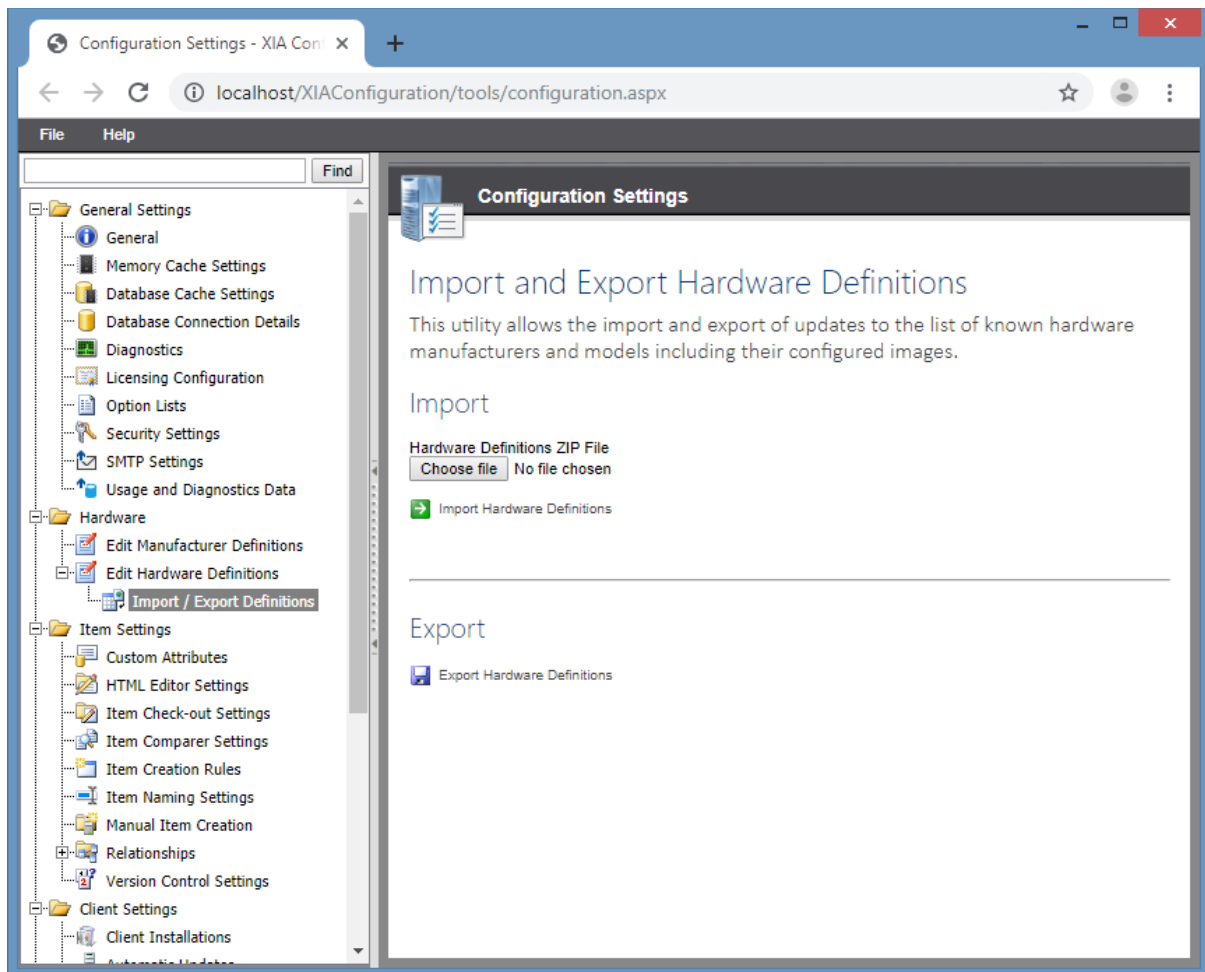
Configuration Settings - XIA Con ×
+
localhost/XIAConfiguration/tools/configuration.aspx

File Help

Find

General Settings
General
Memory Cache Settings
Database Cache Settings
Database Connection Details
Diagnostics
Licensing Configuration
Option Lists
Security Settings
SMTP Settings
Usage and Diagnostics Data
Hardware
Edit Manufacturer Definitions
Edit Hardware Definitions
Import / Export Definitions
Item Settings
Custom Attributes
HTML Editor Settings
Item Check-out Settings
Item Comparer Settings
Item Creation Rules
Item Naming Settings
Manual Item Creation
Relationships
Version Control Settings
Client Settings
Client Installations
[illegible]

Configuration Settings

Import and Export Hardware Definitions

This utility allows the import and export of updates to the list of known hardware manufacturers and models including their configured images.

Import

Hardware Definitions ZIP File
Choose file No file chosen

Import Hardware Definitions

Export

Export Hardware Definitions